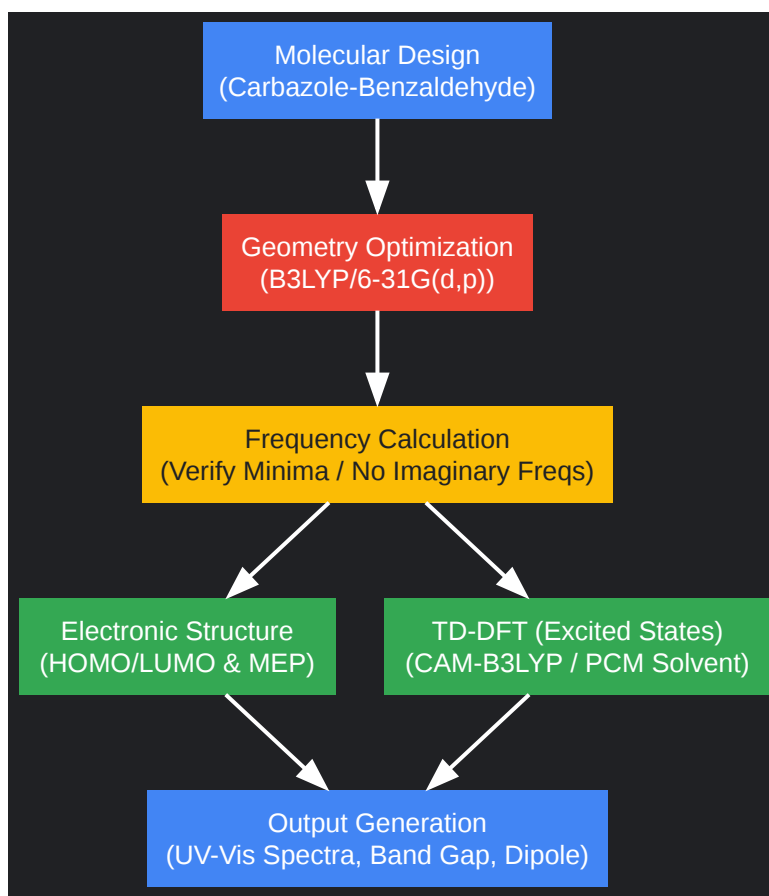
Molecular Design
(Carbazole-Benzaldehyde)

Geometry Optimization
(B3LYP/6-31G(d,p))

Frequency Calculation
(Verify Minima / No Imaginary Freqs)

Electronic Structure
(HOMO/LUMO & MEP)

TD-DFT (Excited States)
(CAM-B3LYP / PCM Solvent)

Output Generation
(UV-Vis Spectra, Band Gap, Dipole)